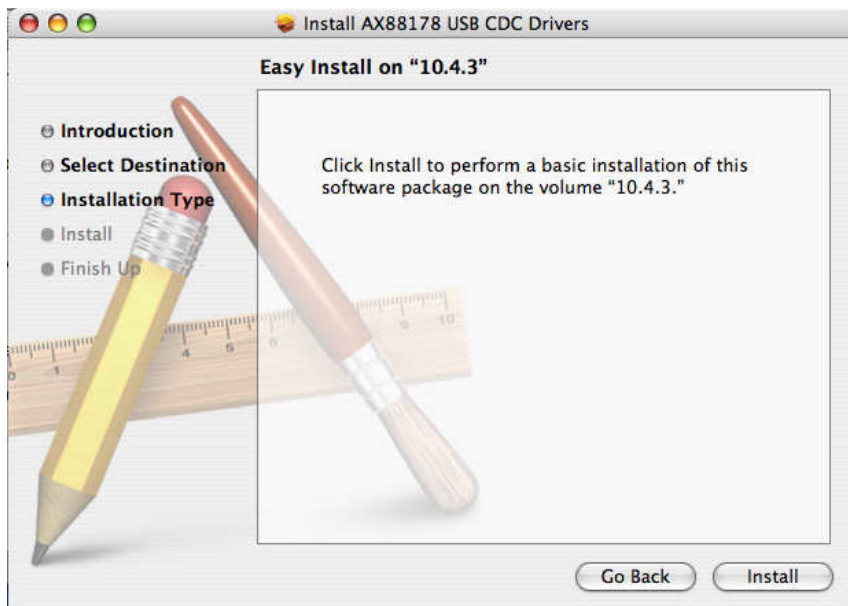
Install AX88178 USB CDC Drivers

Easy Install on "10.4.3"

Introduction
Select Destination
Installation Type
Install
Finish Up

Click Install to perform a basic installation of this software package on the volume "10.4.3."

4 5 6 9 10

Go Back
Install